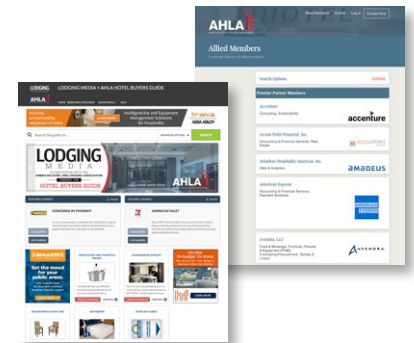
AHLA
Allied Members
Allied Members
Search Options
Premier Partner Members
Accenture
Consulting / Sustainability
accenture
Access Point Financial, Inc.
ACCESSPOINT
Amadeus Hospitality Americas, Inc.
amadeus
American Express
AMERICAN EXPRESS
Avendra, LLC
AVENDRA

LODGING MEDIA + AHLA HOTEL BUYERS GUIDE
AHLA
LODGING MEDIA
HOTEL BUYERS GUIDE
AHLA
CONCIERGE BY KINGSBURY
AMERICAN VALET
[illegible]